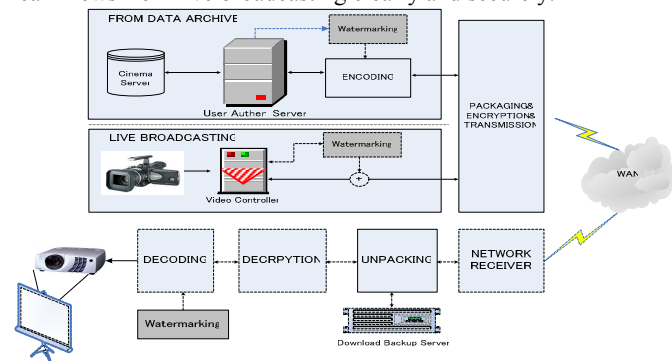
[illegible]

FROM DATA ARCHIVE

Watermarking

Cinema Server

ENCODING

User Auther Server

PACKAGING& ENCRYPTION& TRANSMISSION

LIVE BROADCASTING

Watermarking

Video Controller

WAN

DECODING

DECRPYTION

UNPACKING

NETWORK RECEIVER

Watermarking

Download Backup Server